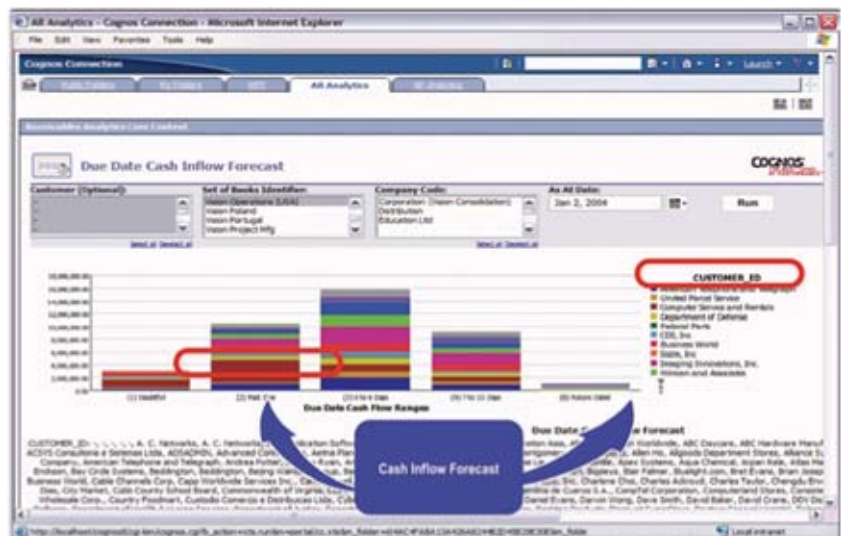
All Analytics - Cognos Connection - Microsoft Internet Explorer

File Edit View Favorites Tools Help

Cognos Connection

Launch

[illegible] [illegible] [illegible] All Analytics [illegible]

Receivables Analytics Core Content

Due Date Cash Inflow Forecast

COGNOS

Customer (Optional):

Set of Books Identifier:
Vision Operations (USA)
Vision Poland
Vision Portugal
Vision Project Mfg

Company Code:
Corporation (Vision Consolidation)
Distribution
Education Ltd

As At Date:
Jan 2, 2004

Run

Select all Deselect all

Select all Deselect all

CUSTOMER_ID

American Telephone and Telegraph
United Parcel Service
Computer Service and Rentals
Department of Defense
Federal Parts
CDS, Inc
Business World
Supa, Inc
Imaging Innovations, Inc.
Hinson and Associates

(1) Healthful
(2) Past Due
(3) 0 to 6 Days
(4) 7 to 13 Days
(5) Future Dated

Due Date Cash Flow Ranges

Due Date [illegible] Forecast

Cash Inflow Forecast

CUSTOMER_ID: A. C. Networks, A. C. Networks, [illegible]

Local intranet